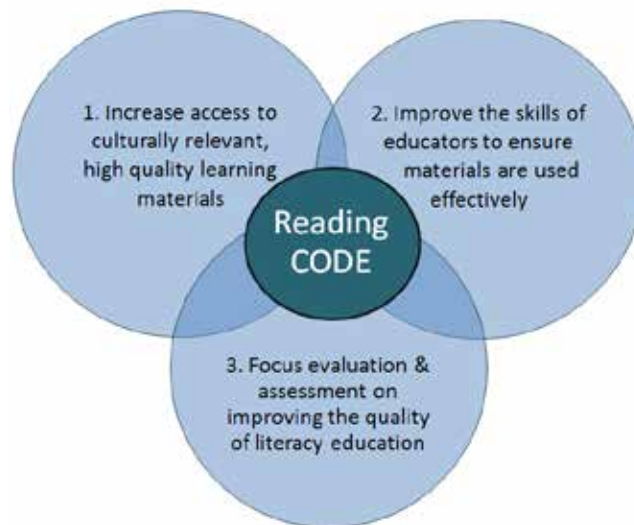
1. Increase access to culturally relevant, high quality learning materials

2. Improve the skills of educators to ensure materials are used effectively

Reading CODE

3. Focus evaluation & assessment on improving the quality of literacy education